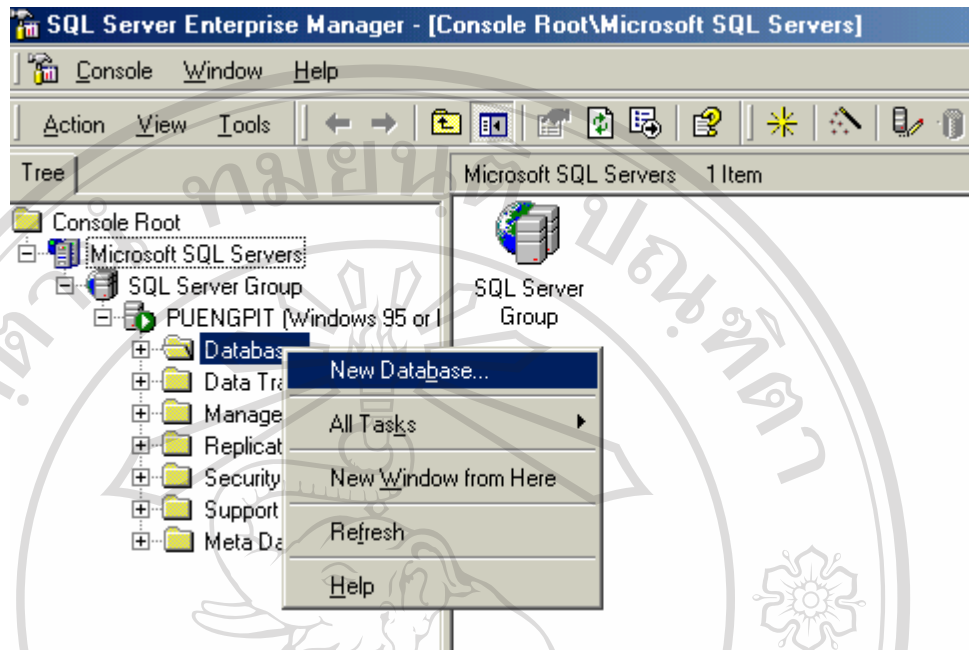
SQL Server Enterprise Manager - [Console Root\Microsoft SQL Servers]

Console Window Help

Action View Tools

Tree

Microsoft SQL Servers 1 Item

Console Root
Microsoft SQL Servers
SQL Server Group
PUENGPIT (Windows 95 or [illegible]
Databas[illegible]
Data Tra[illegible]
Manage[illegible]
Replicat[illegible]
Security
Support
Meta Da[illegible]

SQL Server Group

New Database...
All Tasks
New Window from Here
Refresh
Help